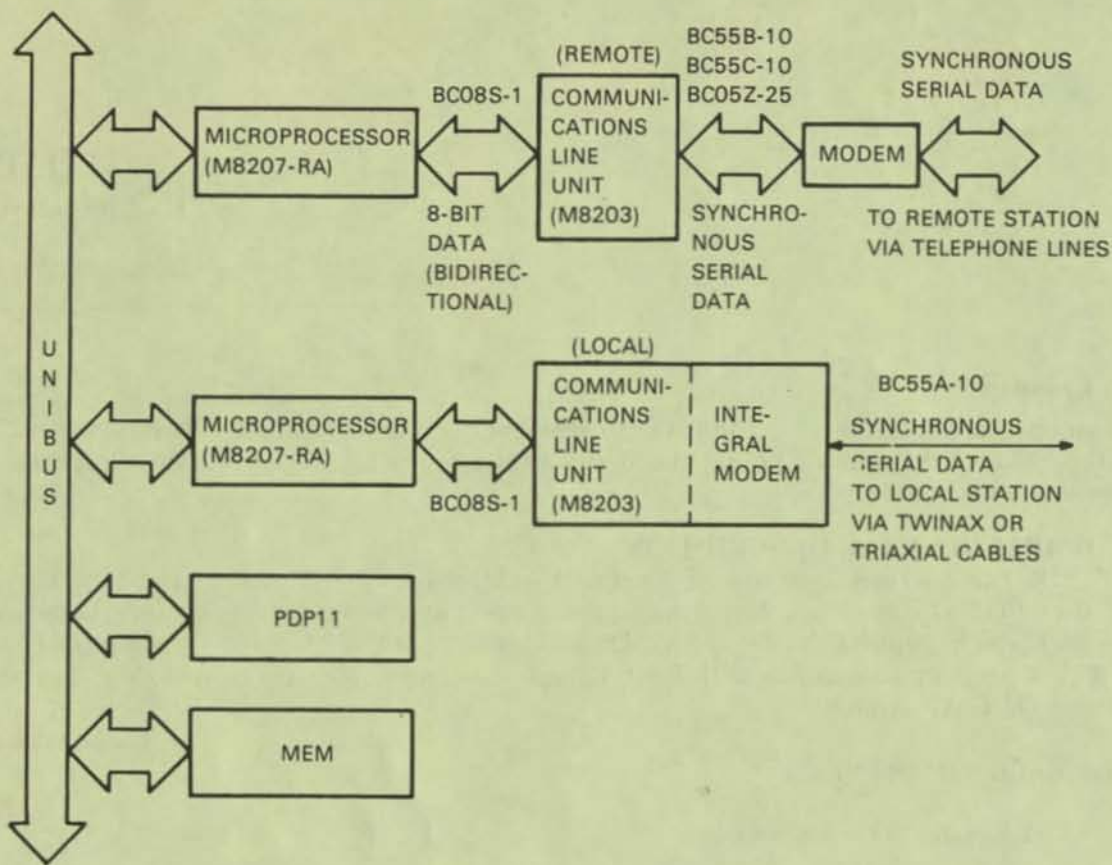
UNIBUS

MICROPROCESSOR (M8207-RA)

BC08S-1

8-BIT DATA (BIDIRECTIONAL)

(REMOTE)

COMMUNICATIONS LINE UNIT (M8203)

BC55B-10
BC55C-10
BC05Z-25

SYNCHRONOUS SERIAL DATA

MODEM

SYNCHRONOUS SERIAL DATA

TO REMOTE STATION VIA TELEPHONE LINES

MICROPROCESSOR (M8207-RA)

BC08S-1

(LOCAL)

COMMUNICATIONS LINE UNIT (M8203)

INTEGRAL MODEM

BC55A-10

SYNCHRONOUS SERIAL DATA TO LOCAL STATION VIA TWINAX OR TRIAXIAL CABLES

PDP11

MEM